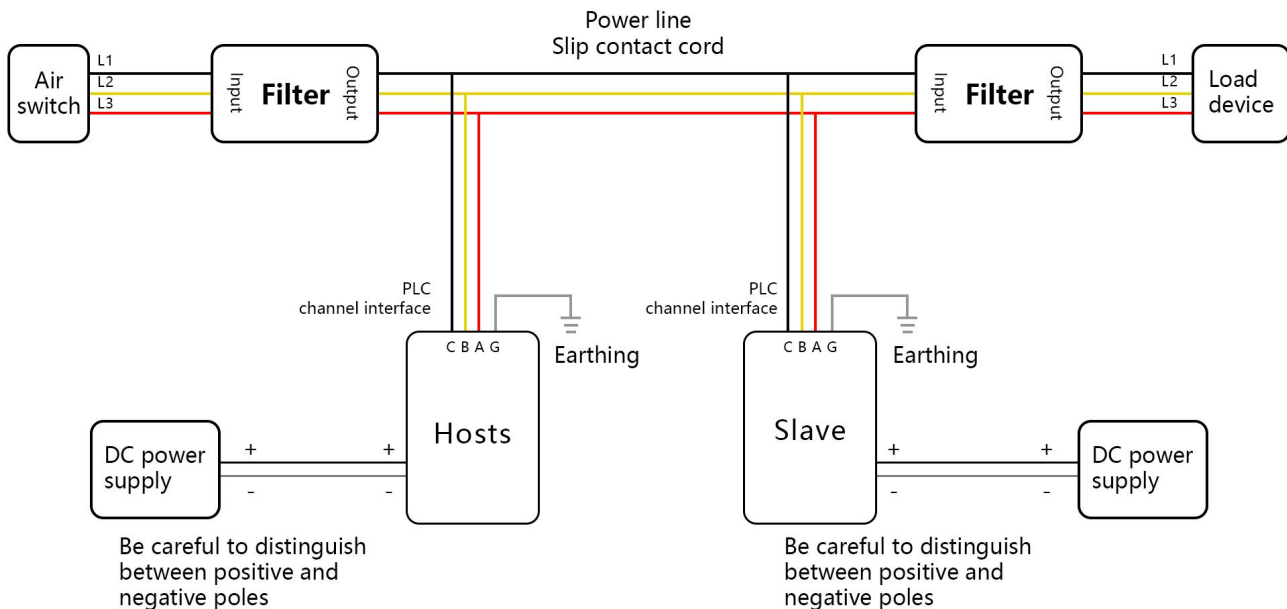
Power line
Slip contact cord

Air switch

L1
L2
L3

Input
Filter
Output

Input
Filter
Output

L1
L2
L3

Load device

PLC
channel interface

C B A G

Earthing

PLC
channel interface

C B A G

Earthing

DC power supply

+
-

+
-

Hosts

Slave

+
-

+
-

DC power supply

Be careful to distinguish between positive and negative poles

Be careful to distinguish between positive and negative poles